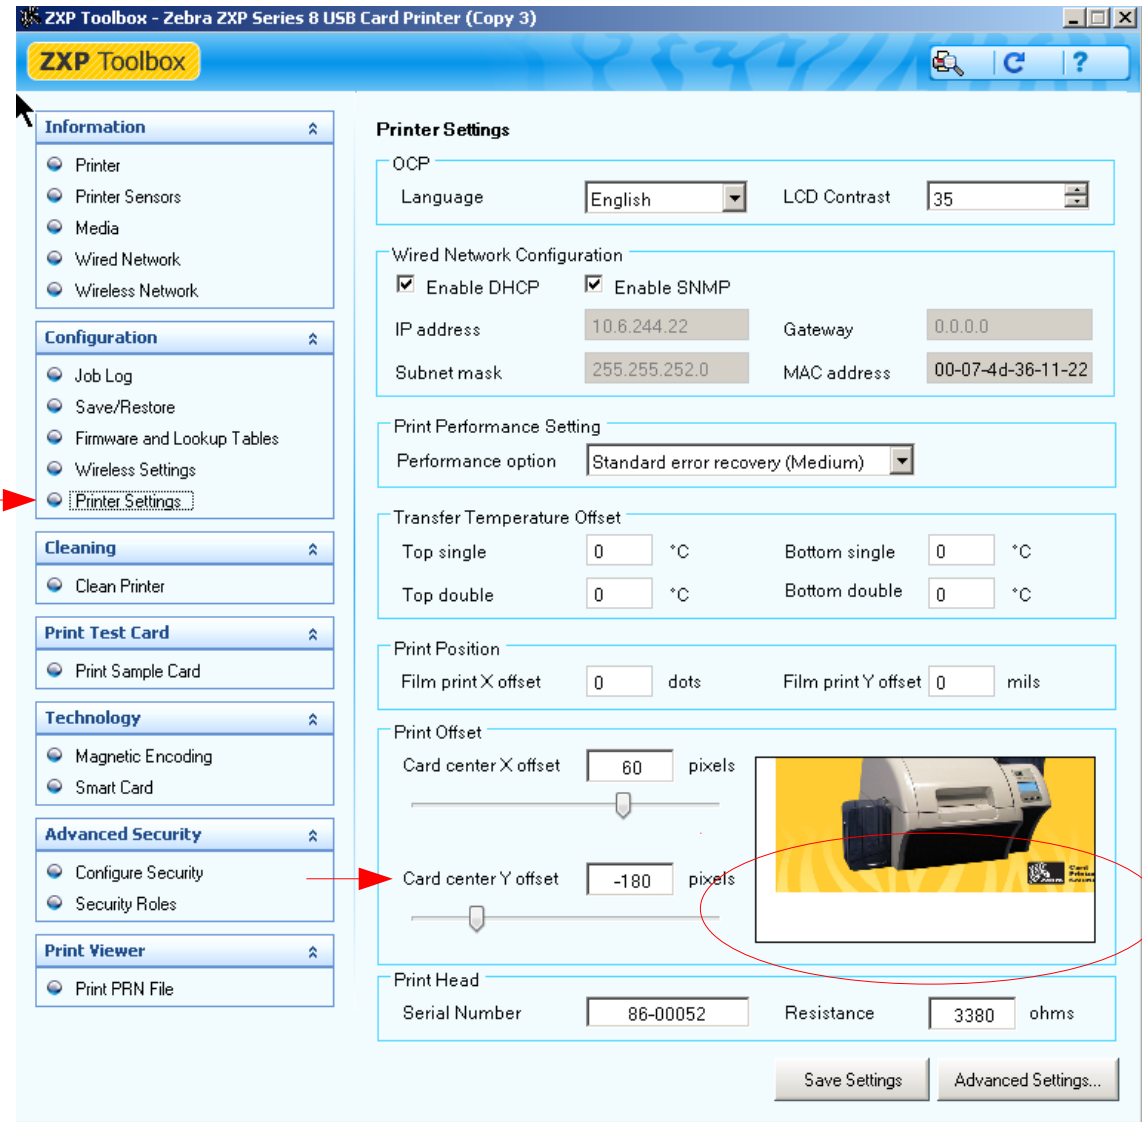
ZXP Toolbox - Zebra ZXP Series 8 USB Card Printer (Copy 3)

ZXP Toolbox

Information
Printer
Printer Sensors
Media
Wired Network
Wireless Network

Configuration
Job Log
Save/Restore
Firmware and Lookup Tables
Wireless Settings
Printer Settings

Cleaning
Clean Printer

Print Test Card
Print Sample Card

Technology
Magnetic Encoding
Smart Card

Advanced Security
Configure Security
Security Roles

Print Viewer
Print PRN File

Printer Settings

OCP
Language English
LCD Contrast 35

Wired Network Configuration
Enable DHCP
Enable SNMP
IP address 10.6.244.22
Gateway 0.0.0.0
Subnet mask 255.255.252.0
MAC address 00-07-4d-36-11-22

Print Performance Setting
Performance option Standard error recovery (Medium)

Transfer Temperature Offset
Top single 0 °C
Bottom single 0 °C
Top double 0 °C
Bottom double 0 °C

Print Position
Film print X offset 0 dots
Film print Y offset 0 mils

Print Offset
Card center X offset 60 pixels
Card center Y offset -180 pixels

Print Head
Serial Number 86-00052
Resistance 3380 ohms

Save Settings
Advanced Settings...